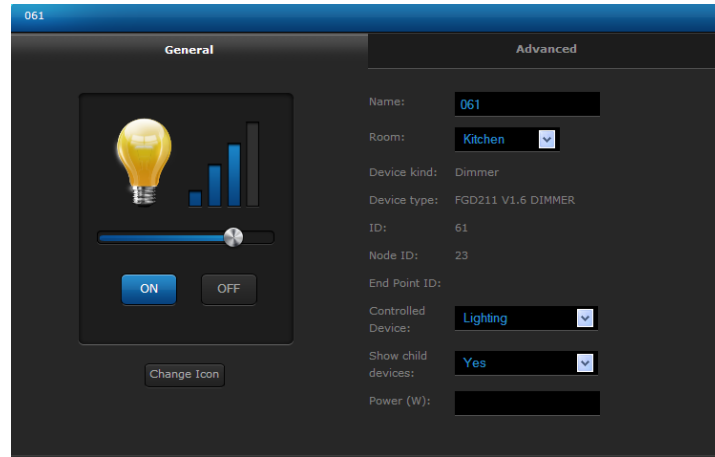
061

General

Advanced

ON

OFF

Change Icon

Name: 061

Room: Kitchen

Device kind: Dimmer

Device type: FGD211 V1.6 DIMMER

ID: 61

Node ID: 23

End Point ID:

Controlled Device: Lighting

Show child devices: Yes

Power (W):